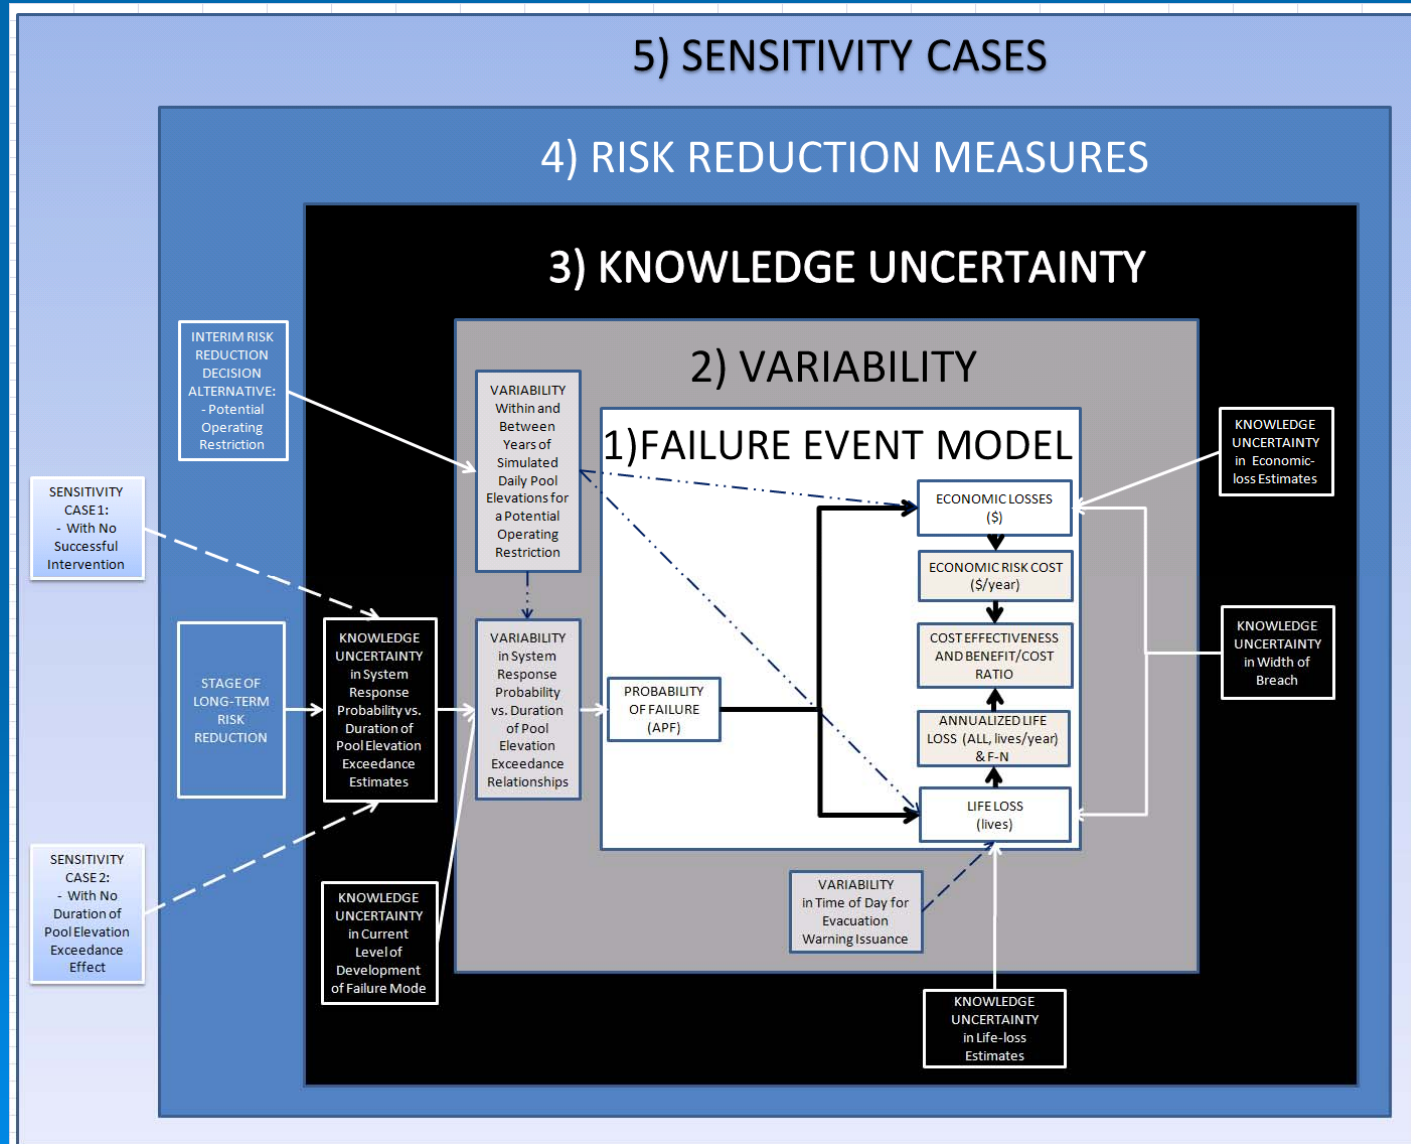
5) SENSITIVITY CASES

4) RISK REDUCTION MEASURES

3) KNOWLEDGE UNCERTAINTY

2) VARIABILITY

1)FAILURE EVENT MODEL

INTERIM RISK REDUCTION DECISION ALTERNATIVE: - Potential Operating Restriction

SENSITIVITY CASE 1: - With No Successful Intervention

STAGE OF LONG-TERM RISK REDUCTION

SENSITIVITY CASE 2: - With No Duration of Pool Elevation Exceedance Effect

KNOWLEDGE UNCERTAINTY in System Response Probability vs. Duration of Pool Elevation Exceedance Estimates

KNOWLEDGE UNCERTAINTY in Current Level of Development of Failure Mode

VARIABILITY Within and Between Years of Simulated Daily Pool Elevations for a Potential Operating Restriction

VARIABILITY in System Response Probability vs. Duration of Pool Elevation Exceedance Relationships

PROBABILITY OF FAILURE (APF)

ECONOMIC LOSSES ($)

ECONOMIC RISK COST ($/year)

COST EFFECTIVENESS AND BENEFIT/COST RATIO

ANNUALIZED LIFE LOSS (ALL, lives/year) & F-N

LIFE LOSS (lives)

VARIABILITY in Time of Day for Evacuation Warning Issuance

KNOWLEDGE UNCERTAINTY in Economic-loss Estimates

KNOWLEDGE UNCERTAINTY in Width of Breach

KNOWLEDGE UNCERTAINTY in Life-loss Estimates